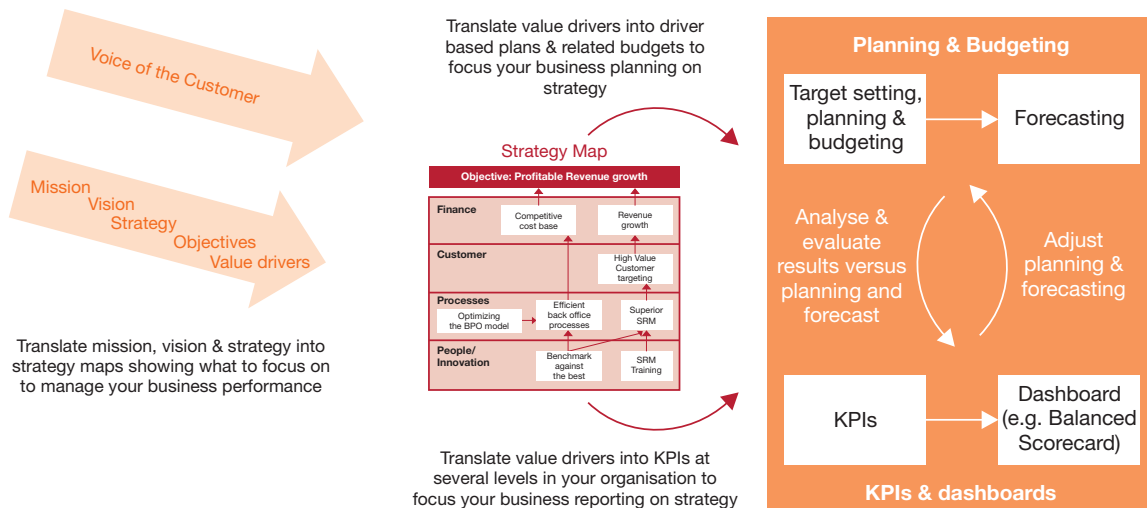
Voice of the Customer

Mission
Vision
Strategy
Objectives
Value drivers

Translate mission, vision & strategy into strategy maps showing what to focus on to manage your business performance

Translate value drivers into driver based plans & related budgets to focus your business planning on strategy

Strategy Map

Objective: Profitable Revenue growth

Finance
Competitive cost base
Revenue growth

Customer
High Value Customer targeting

Processes
Optimizing the BPO model
Efficient back office processes
Superior SRM

People/ Innovation
Benchmark against the best
SRM Training

Translate value drivers into KPIs at several levels in your organisation to focus your business reporting on strategy

Planning & Budgeting

Target setting, planning & budgeting

Forecasting

Analyse & evaluate results versus planning and forecast

Adjust planning & forecasting

KPIs

Dashboard (e.g. Balanced Scorecard)

KPIs & dashboards